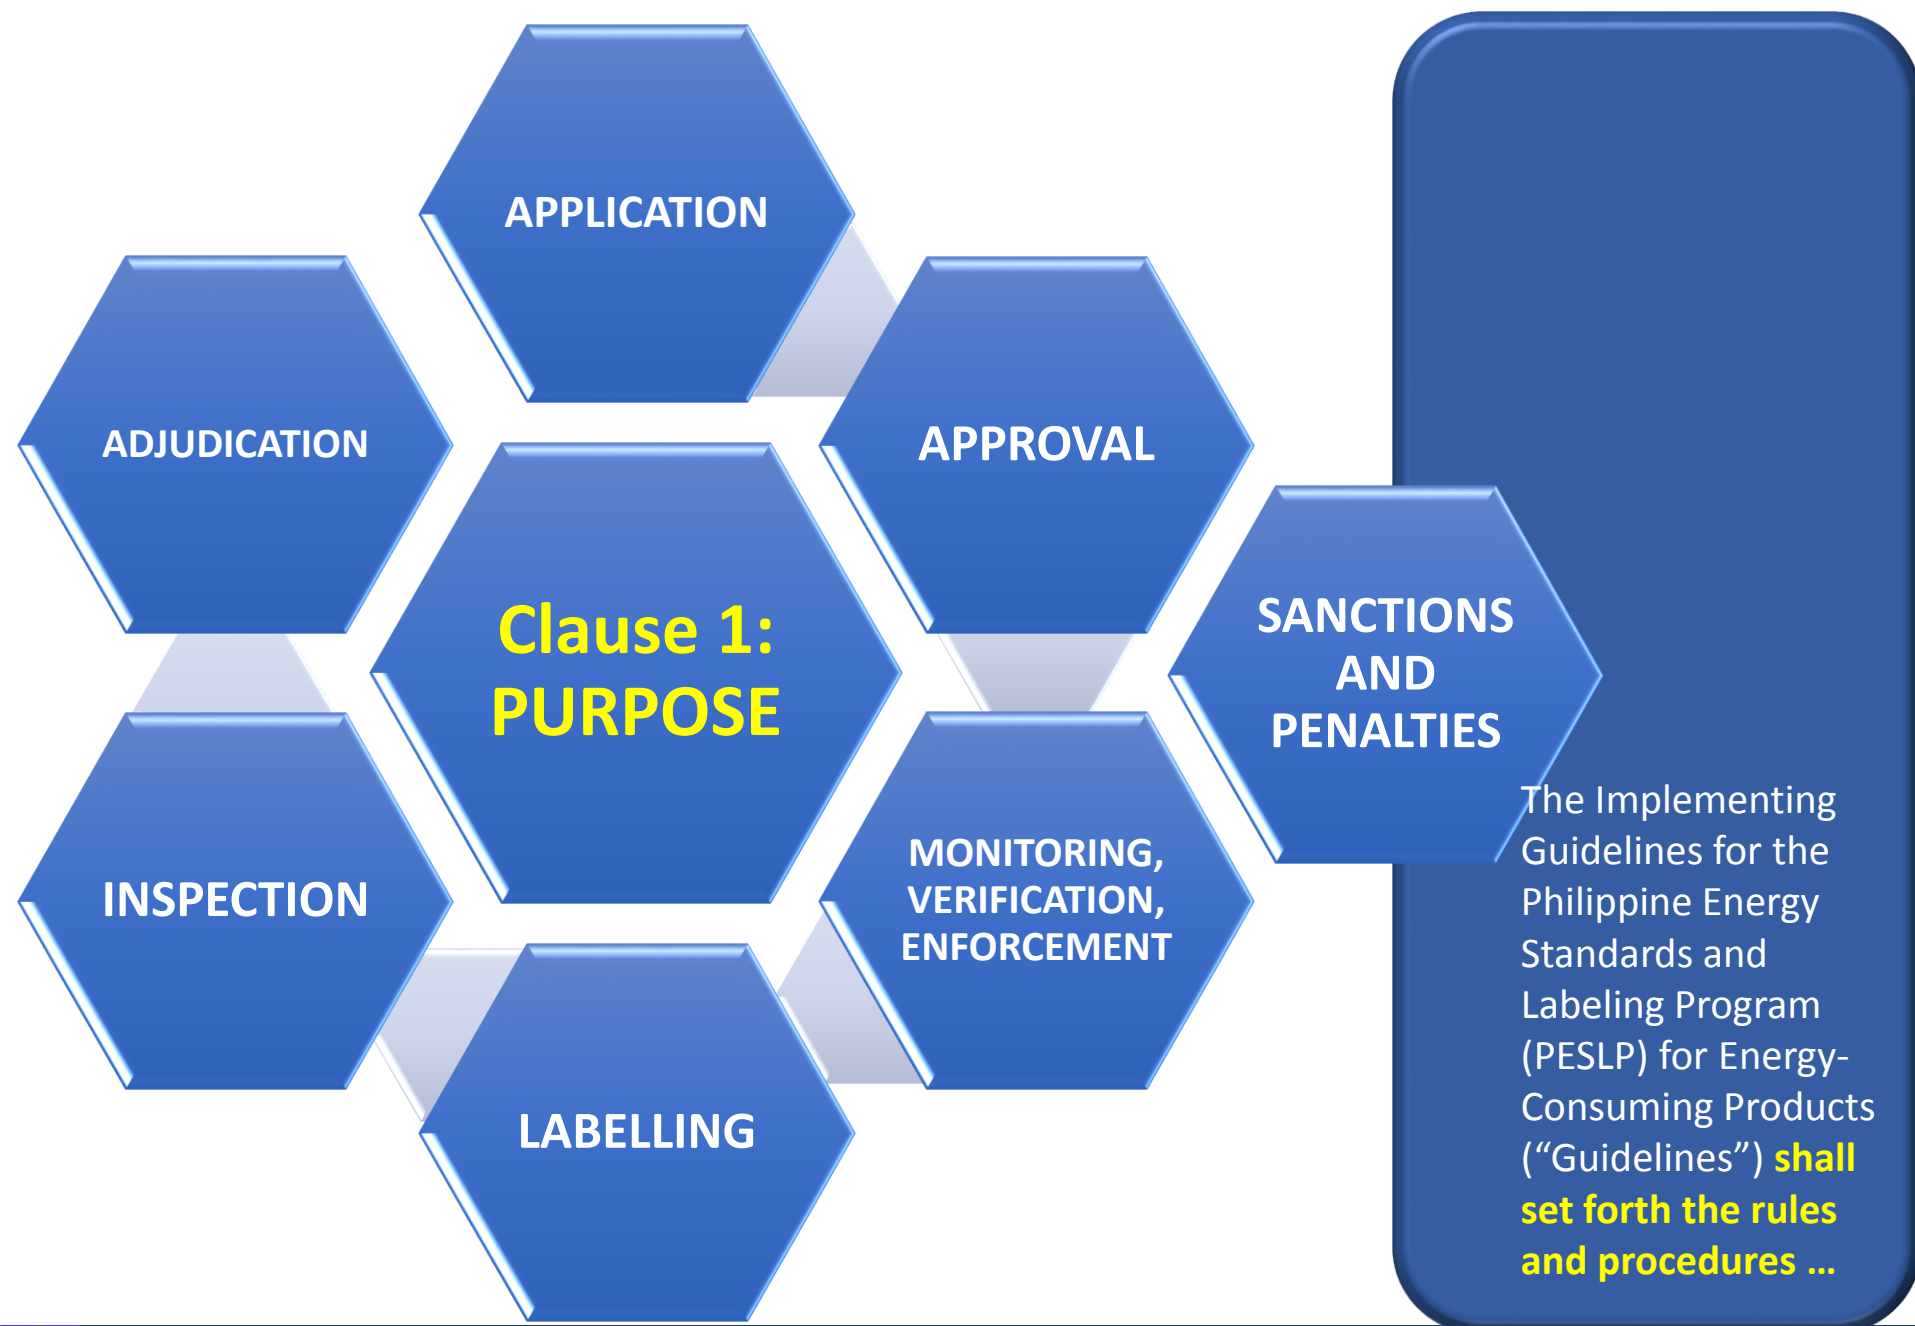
APPLICATION

ADJUDICATION

APPROVAL

Clause 1: PURPOSE

SANCTIONS AND PENALTIES

INSPECTION

MONITORING, VERIFICATION, ENFORCEMENT

LABELLING

The Implementing Guidelines for the Philippine Energy Standards and Labeling Program (PESLP) for Energy-Consuming Products ("Guidelines") shall set forth the rules and procedures …